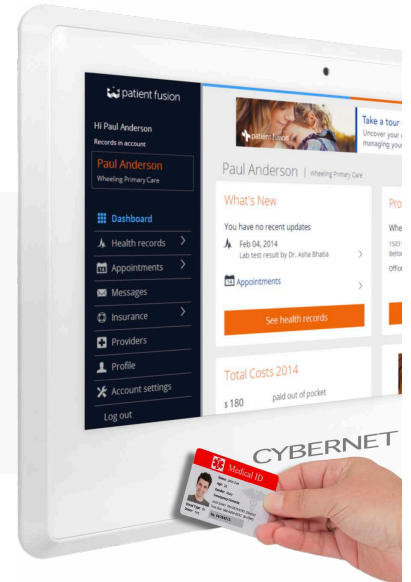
patient fusion

Hi Paul Anderson
Records in account

Paul Anderson
Wheeling Primary Care

Dashboard
Health records
Appointments
Messages
Insurance
Providers
Profile
Account settings
Log out

patient fusion

Take a tour
Uncover your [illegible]
managing your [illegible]

Paul Anderson | Wheeling Primary Care

What's New
You have no recent updates
Feb 04, 2014
Lab test result by Dr. Asha Bhatia

Appointments

See health records

Pro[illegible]
Whe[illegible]
1523 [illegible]
Belto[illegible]
Office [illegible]

Total Costs 2014
$ 180 paid out of pocket

CYBERNET

Medical ID